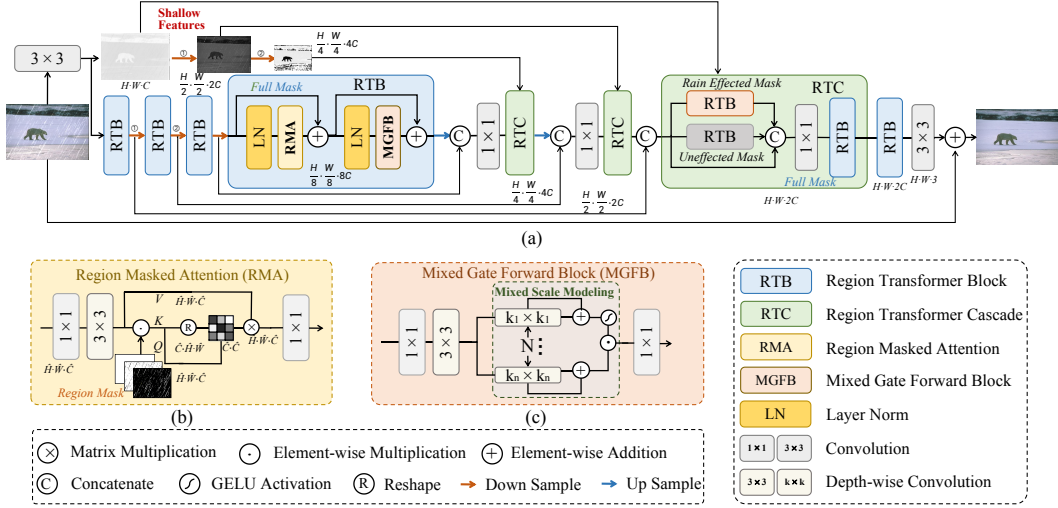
Shallow Features

$3\times3$

$H\cdot W\cdot C$

①

②

$\frac{H}{4}\cdot\frac{W}{4}\cdot 4C$

$\frac{H}{2}\cdot\frac{W}{2}\cdot 2C$

RTB

RTB

RTB

Full Mask

RTB

LN

RMA

LN

MGFB

$\frac{H}{8}\cdot\frac{W}{8}\cdot 8C$

C

$1\times1$

RTC

C

$1\times1$

RTC

C

$\frac{H}{4}\cdot\frac{W}{4}\cdot 4C$

$\frac{H}{2}\cdot\frac{W}{2}\cdot 2C$

Rain Effected Mask

RTC

RTB

RTB

Uneffected Mask

C

$1\times1$

RTB

Full Mask

$H\cdot W\cdot 2C$

RTB

$H\cdot W\cdot 2C$

$3\times3$

$H\cdot W\cdot 3$

(a)

Region Masked Attention (RMA)

$1\times1$

$3\times3$

$V$

$\hat{H}\cdot\hat{W}\cdot\hat{C}$

$K$

R

$\hat{C}\cdot\hat{H}\cdot\hat{W}$

$\hat{C}\cdot\hat{C}$

$\hat{H}\cdot\hat{W}\cdot\hat{C}$

$1\times1$

$Q$

$\hat{H}\cdot\hat{W}\cdot\hat{C}$

$\hat{H}\cdot\hat{W}\cdot\hat{C}$

Region Mask

(b)

Mixed Gate Forward Block (MGFB)

Mixed Scale Modeling

$1\times1$

$3\times3$

$k_1\times k_1$

N

$k_n\times k_n$

$1\times1$

(c)

RTB Region Transformer Block

RTC Region Transformer Cascade

RMA Region Masked Attention

MGFB Mixed Gate Forward Block

LN Layer Norm

$1\times1$ $3\times3$ Convolution

$3\times3$ $k\times k$ Depth-wise Convolution

Matrix Multiplication Element-wise Multiplication Element-wise Addition

C Concatenate GELU Activation R Reshape Down Sample Up Sample